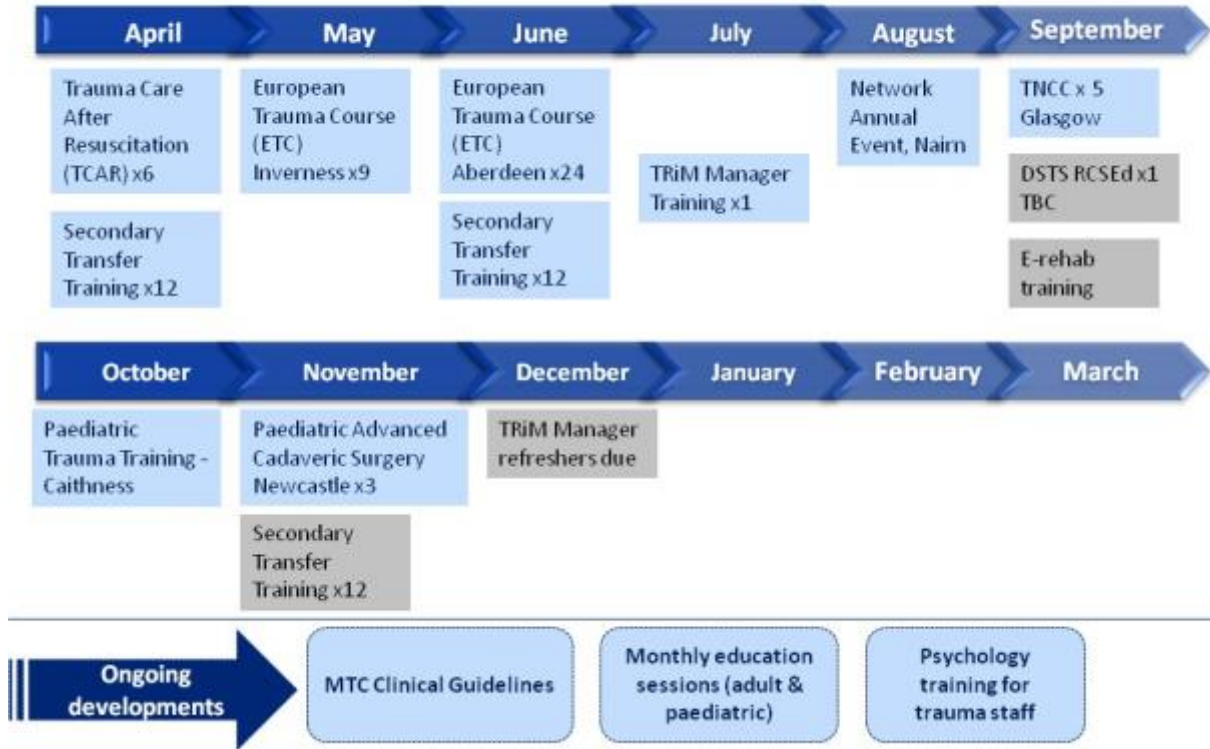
April

Trauma Care After Resuscitation (TCAR) x6

Secondary Transfer Training x12

May

European Trauma Course (ETC) Inverness x9

June

European Trauma Course (ETC) Aberdeen x24

Secondary Transfer Training x12

July

TRiM Manager Training x1

August

Network Annual Event, Nairn

September

TNCC x 5 Glasgow

DSTS RCSEd x1 TBC

E-rehab training

October

Paediatric Trauma Training - Caithness

November

Paediatric Advanced Cadaveric Surgery Newcastle x3

Secondary Transfer Training x12

December

TRiM Manager refreshers due

January

February

March

Ongoing developments

MTC Clinical Guidelines

Monthly education sessions (adult & paediatric)

Psychology training for trauma staff